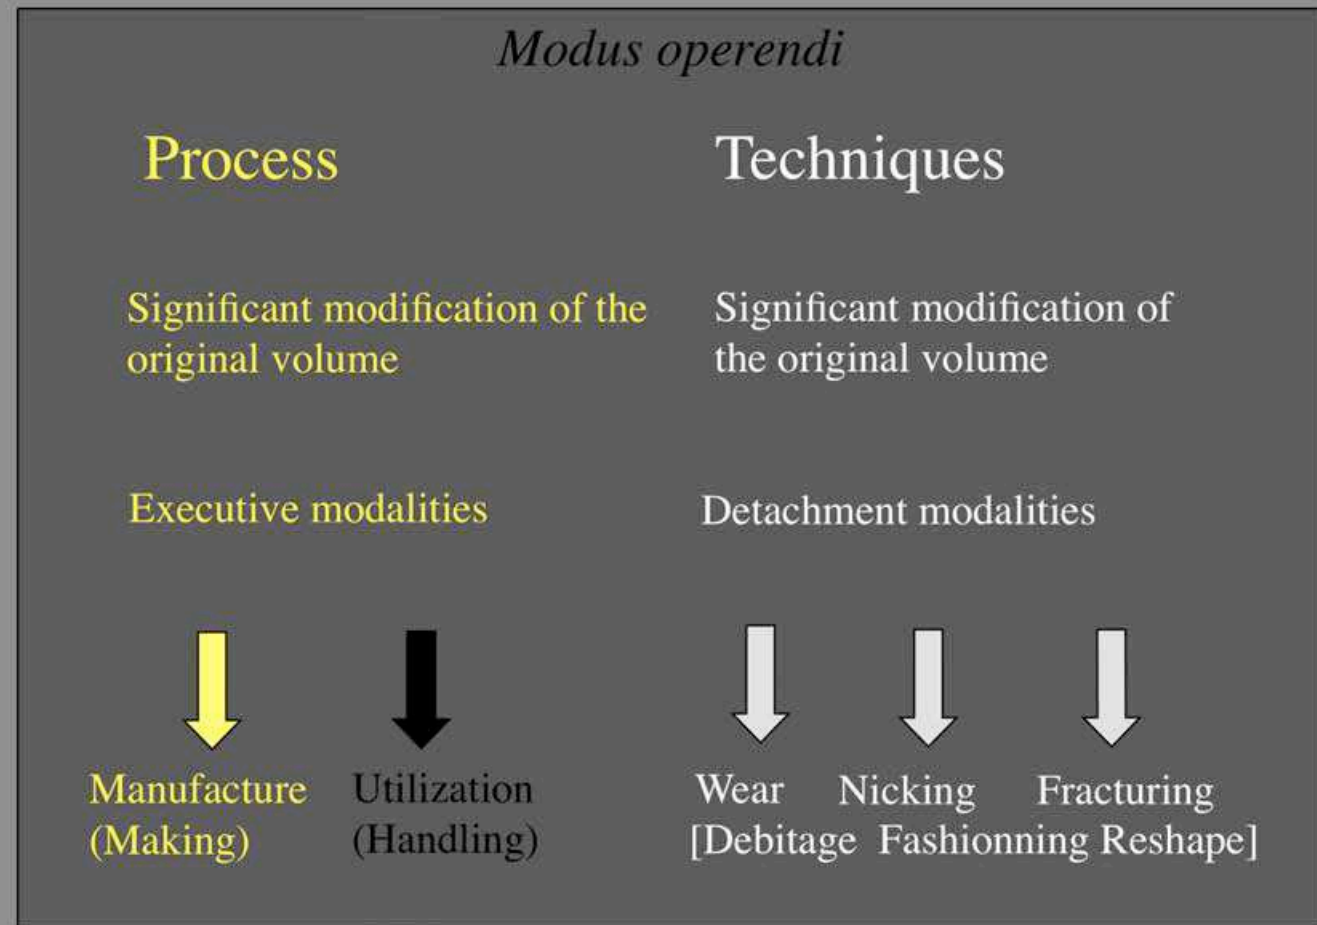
Modus operendi

Process

Techniques

Significant modification of the original volume

Significant modification of the original volume

Executive modalities

Detachment modalities

Manufacture (Making)

Utilization (Handling)

Wear Nicking Fracturing
[Debitage Fashionning Reshape]